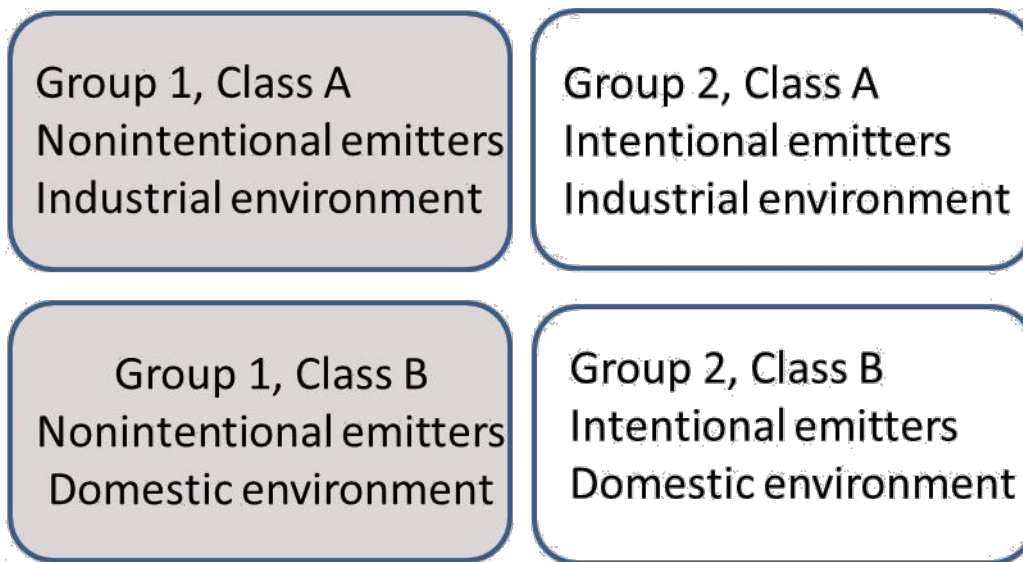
Group 1, Class A
Nonintentional emitters
Industrial environment

Group 2, Class A
Intentional emitters
Industrial environment

Group 1, Class B
Nonintentional emitters
Domestic environment

Group 2, Class B
Intentional emitters
Domestic environment